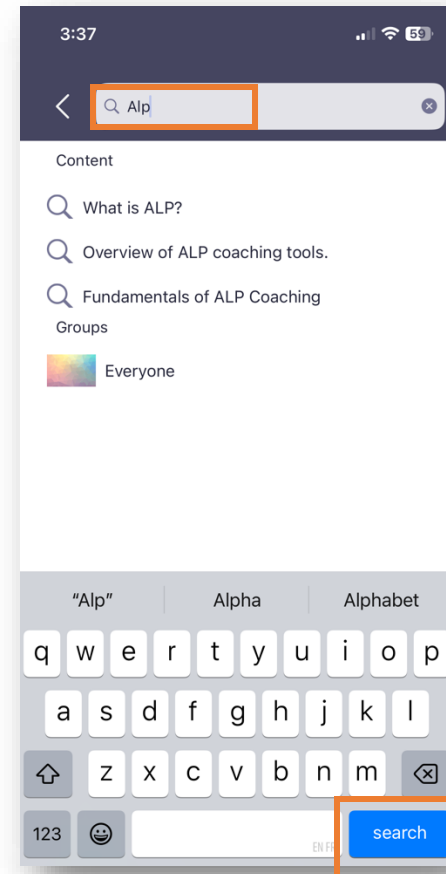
3:37

59

Alp

Content

What is ALP?

Overview of ALP coaching tools.

Fundamentals of ALP Coaching

Groups

Everyone

"Alp"
Alpha
Alphabet

q w e r t y u i o p
a s d f g h j k l
z x c v b n m

123

EN FR

search